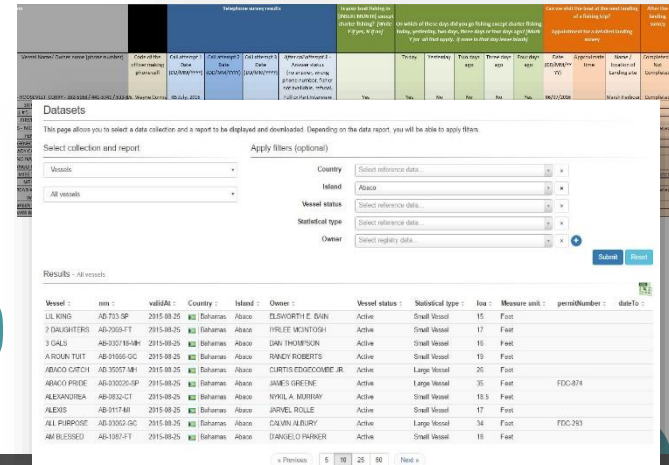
Telephone survey results

Datasets

This page allows you to select a data collection and a report to be displayed and downloaded. Depending on the data report, you will be able to apply filters.

Select collection and report

Vessels

All vessels

Apply filters (optional)

Country Select reference data...

Island Abaco

Vessel status Select reference data...

Statistical type Select reference data...

Owner Select registry data...

Submit Reset

Results - All vessels

| Vessel | nm | validAt | Country | Island | Owner | Vessel status | Statistical type | loa | Measure unit | permitNumber | dateTo |
|---|---|---|---|---|---|---|---|---|---|---|---|
| LIL KING | AB-703-SP | 2015-08-25 | Bahamas | Abaco | ELSWORTH E. BAIN | Active | Small Vessel | 15 | Feet | | |
| 2 DAUGHTERS | AB-2069-FT | 2015-08-25 | Bahamas | Abaco | IYRLEE MCINTOSH | Active | Small Vessel | 17 | Feet | | |
| 3 GALS | AB-030718-MH | 2015-08-25 | Bahamas | Abaco | DAN THOMPSON | Active | Small Vessel | 16 | Feet | | |
| A ROUN TUIT | AB-01666-GC | 2015-08-25 | Bahamas | Abaco | RANDY ROBERTS | Active | Small Vessel | 19 | Feet | | |
| ABACO CATCH | AB-35057-MH | 2015-08-25 | Bahamas | Abaco | CURTIS EDGECOMBE JR. | Active | Large Vessel | 26 | Feet | | |
| ABACO PRIDE | AB-030020-SP | 2015-08-25 | Bahamas | Abaco | JAMES GREENE | Active | Large Vessel | 35 | Feet | FDC-874 | |
| ALEXANDREA | AB-3832-CT | 2015-08-25 | Bahamas | Abaco | NYKIL A. MURRAY | Active | Small Vessel | 18.5 | Feet | | |
| ALEXIS | AB-3117-MI | 2015-08-25 | Bahamas | Abaco | JARVEL ROLLE | Active | Small Vessel | 17 | Feet | | |
| ALL PURPOSE | AB-33062-GC | 2015-08-25 | Bahamas | Abaco | CALVIN ALBURY | Active | Large Vessel | 34 | Feet | FDC-293 | |
| AM BLESSED | AB-1087-FT | 2015-08-25 | Bahamas | Abaco | D'ANGELO PARKER | Active | Small Vessel | 18 | Feet | | |

« Previous 5 10 25 50 Next »